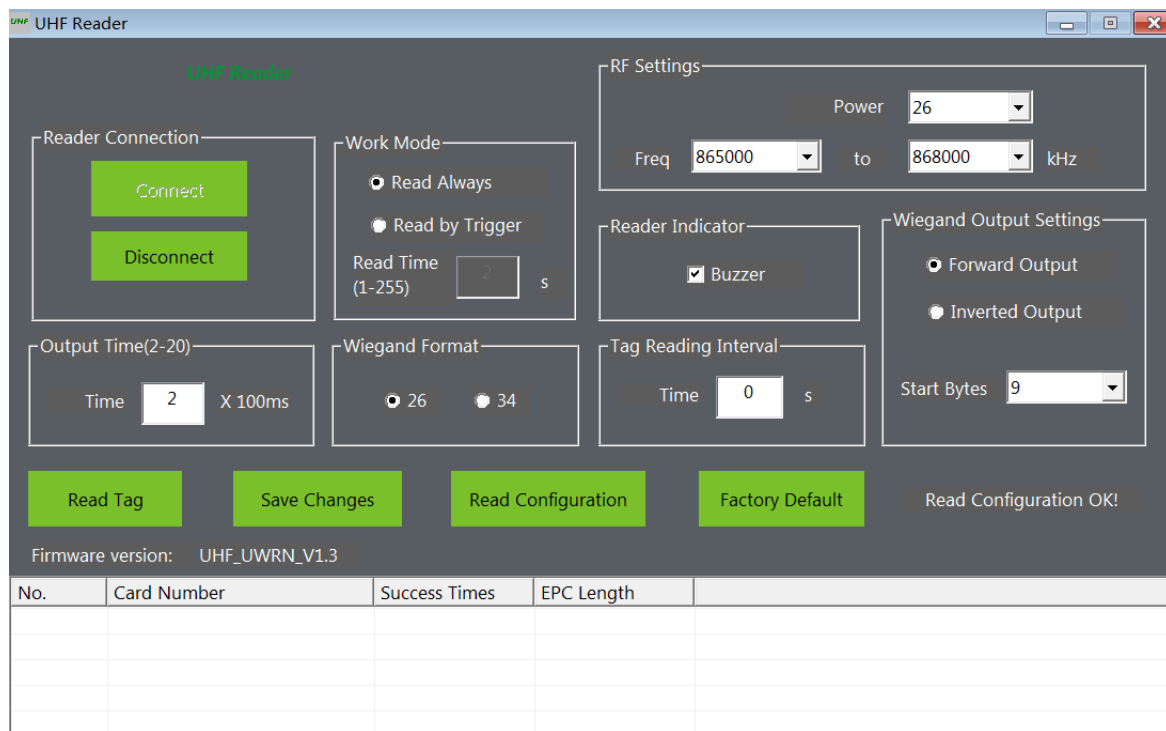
UHF UHF Reader

UHF Reader

RF Settings

Power 26

Freq 865000 to 868000 kHz

Reader Connection

Connect

Disconnect

Work Mode

Read Always

Read by Trigger

Read Time (1-255) 2 s

Reader Indicator

Buzzer

Wiegand Output Settings

Forward Output

Inverted Output

Start Bytes 9

Output Time(2-20)

Time 2 X 100ms

Wiegand Format

26

34

Tag Reading Interval

Time 0 s

Read Tag

Save Changes

Read Configuration

Factory Default

Read Configuration OK!

Firmware version: UHF_UWRN_V1.3

| No. | Card Number | Success Times | EPC Length |
|---|---|---|---|
| | | | |